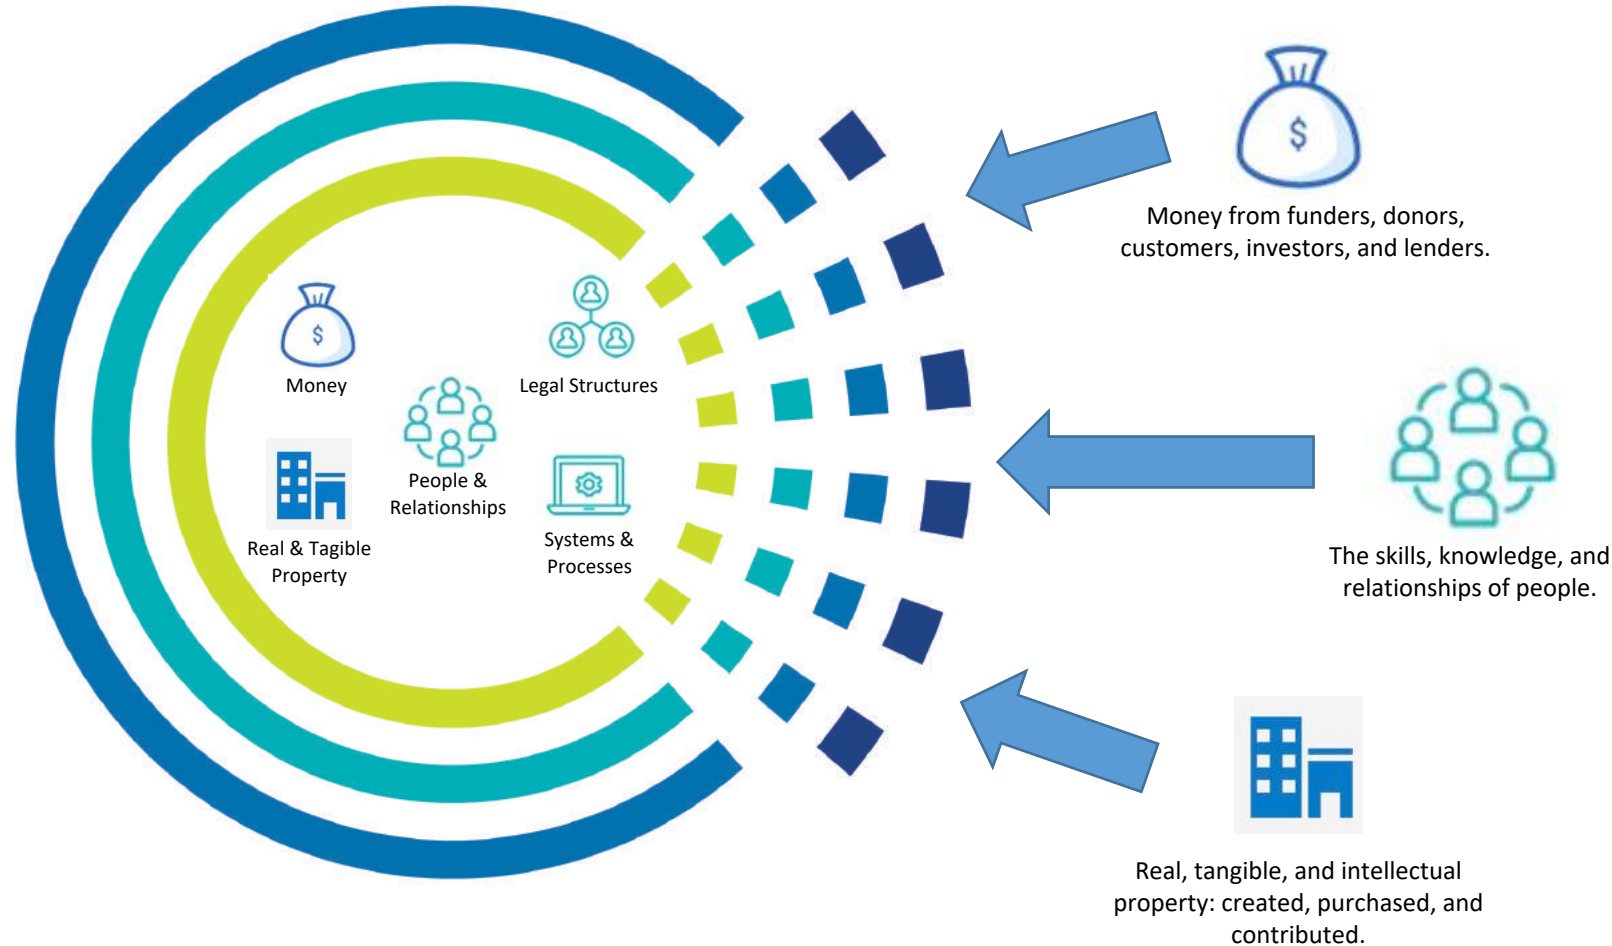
$

Money

Legal Structures

People & Relationships

Real & Tagible Property

Systems & Processes

$

Money from funders, donors, customers, investors, and lenders.

The skills, knowledge, and relationships of people.

Real, tangible, and intellectual property: created, purchased, and contributed.